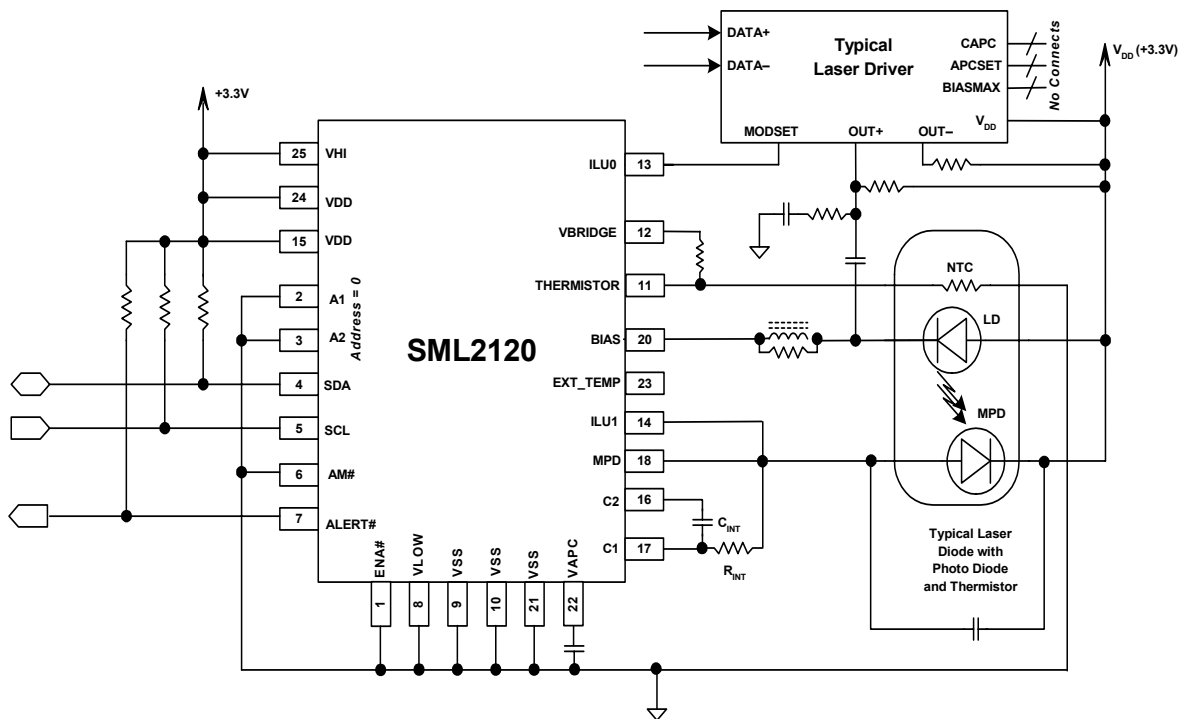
DATA+
DATA–
Typical Laser Driver
CAPC
APCSET
BIASMAX
No Connects
$V_{DD}$
MODSET
OUT+
OUT–
$V_{DD}$ (+3.3V)
+3.3V
25 VHI
24 VDD
15 VDD
2 A1
3 A2
Address = 0
4 SDA
5 SCL
6 AM#
7 ALERT#
SML2120
ILU0 13
VBRIDGE 12
THERMISTOR 11
BIAS 20
EXT_TEMP 23
ILU1 14
MPD 18
C2 16
C1 17
$C_{INT}$
$R_{INT}$
ENA# 1
VLOW 8
VSS 9
VSS 10
VSS 21
VAPC 22
NTC
LD
MPD
Typical Laser Diode with Photo Diode and Thermistor